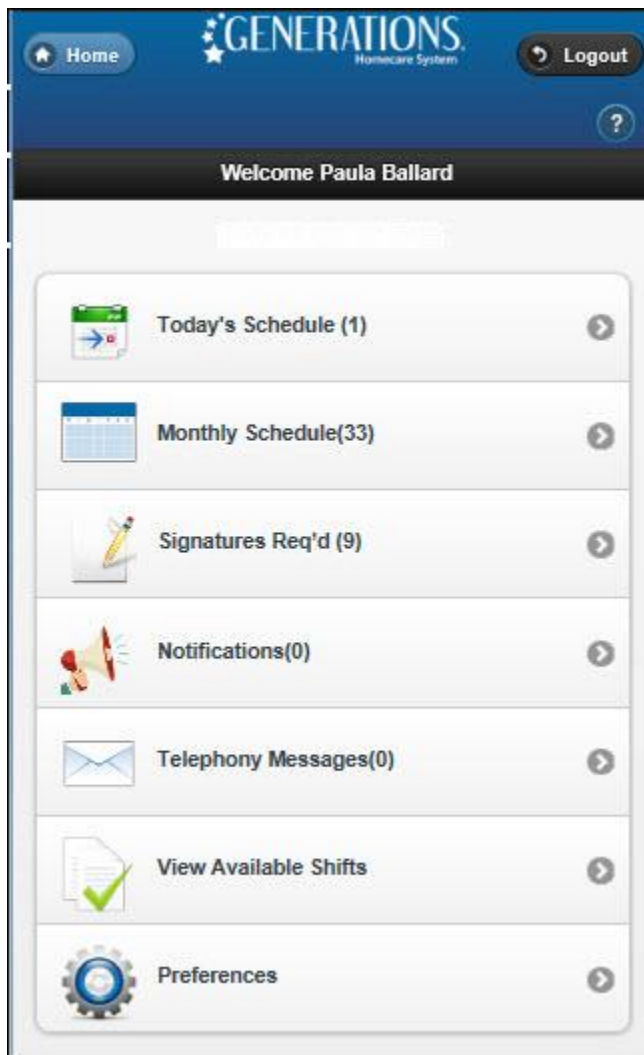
Home

GENERATIONS
Homecare System

Logout

?

Welcome Paula Ballard

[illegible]

Today's Schedule (1)

Monthly Schedule(33)

Signatures Req'd (9)

Notifications(0)

Telephony Messages(0)

View Available Shifts

Preferences